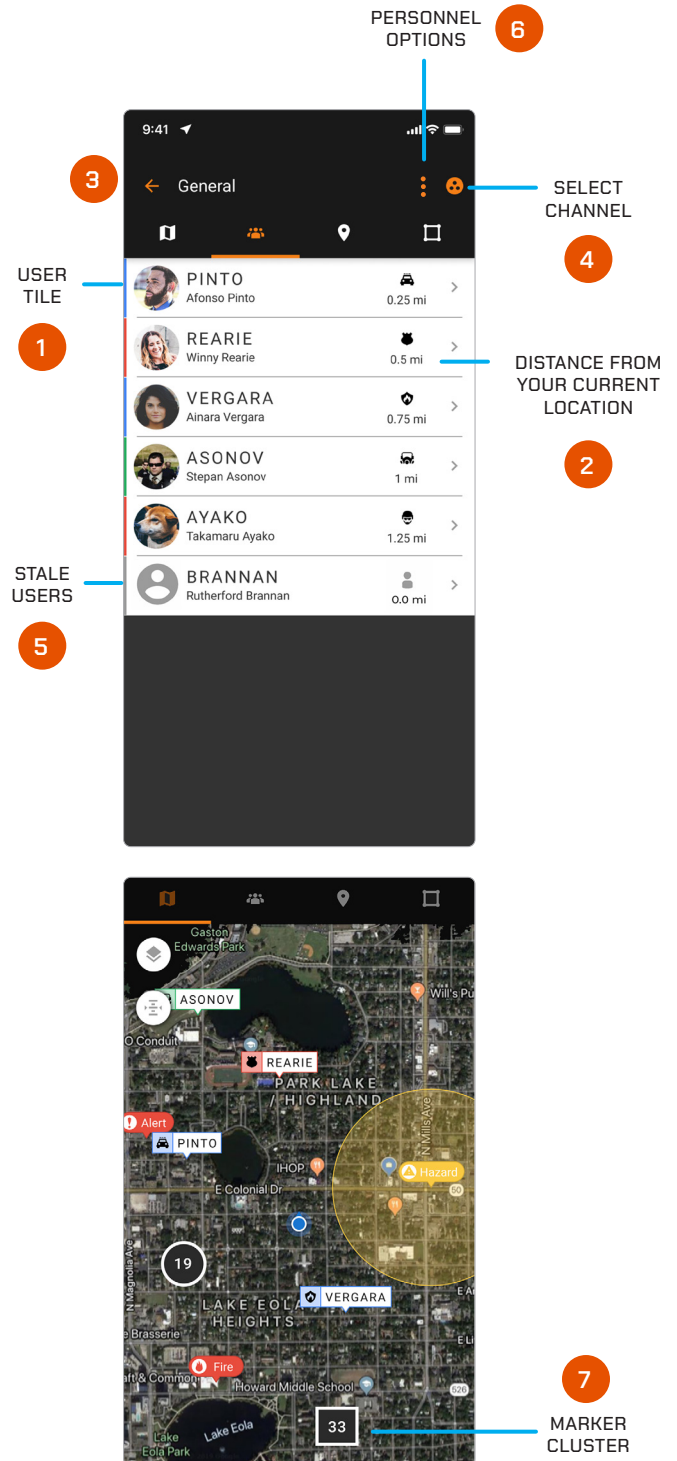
PERSONNEL OPTIONS

6

9:41

3

General

SELECT CHANNEL

4

USER TILE

1

PINTO
Afonso Pinto
0.25 mi

REARIE
Winny Rearie
0.5 mi

DISTANCE FROM YOUR CURRENT LOCATION

2

VERGARA
Ainara Vergara
0.75 mi

ASONOV
Stepan Asonov
1 mi

AYAKO
Takamaru Ayako
1.25 mi

STALE USERS

5

BRANNAN
Rutherford Brannan
0.0 mi

Gaston Edwards Park

ASONOV

Will's Pu

O Conduit

REARIE

PARK LAKE / HIGHLAND

Alert

PINTO

N Mills Ave

Hazard

IHOP

E Colonial Dr

50

19

N Magnolia Ave

LAKE EOLA HEIGHTS

VERGARA

e Brasserie

Fire

aft & Common

Howard Middle School

526

Lake Eola

Eola Park

33

7

MARKER CLUSTER